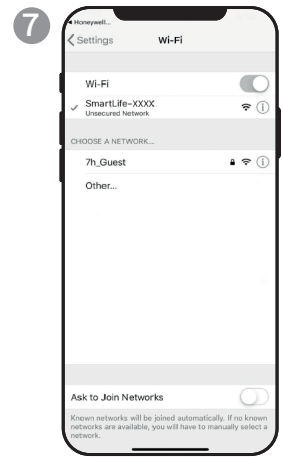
7

◂ Honeywell...

< Settings Wi-Fi

Wi-Fi

✓ SmartLife-XXXX
Unsecured Network

CHOOSE A NETWORK...

7h_Guest

Other...

Ask to Join Networks

Known networks will be joined automatically. If no known networks are available, you will have to manually select a network.